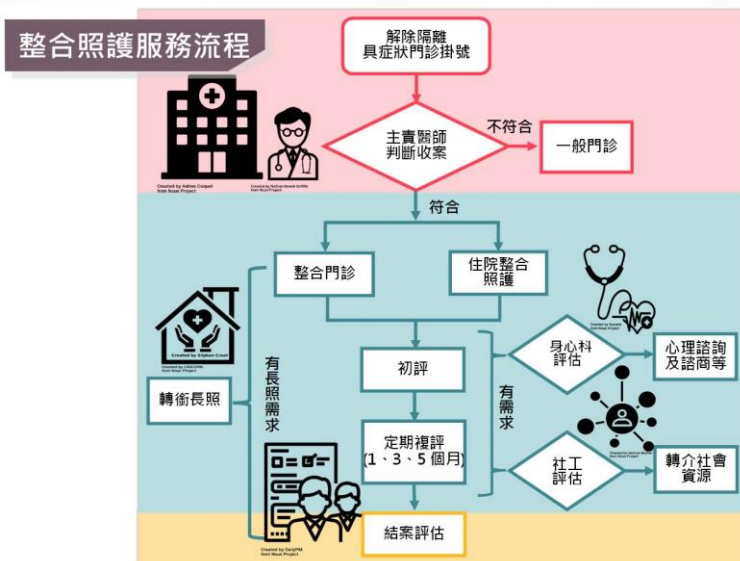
整合照護服務流程

解除隔離
具症狀門診掛號

主責醫師
判斷收案

不符合

一般門診

Created by Adrien Coquet from Noun Project

Created by Nathan Stanek Griffith from Noun Project

符合

整合門診

住院整合
照護

Created by Stephen Crest from Noun Project

Created by LINGGRIN from Noun Project

Created by Suneel from Noun Project

轉銜長照

有長照需求

初評

定期複評
(1、3、5 個月)

有需求

身心科
評估

心理諮詢
及諮商等

Created by Nirmal Khanna from Noun Project

社工
評估

轉介社會
資源

Created by DailyPM from Noun Project

結案評估